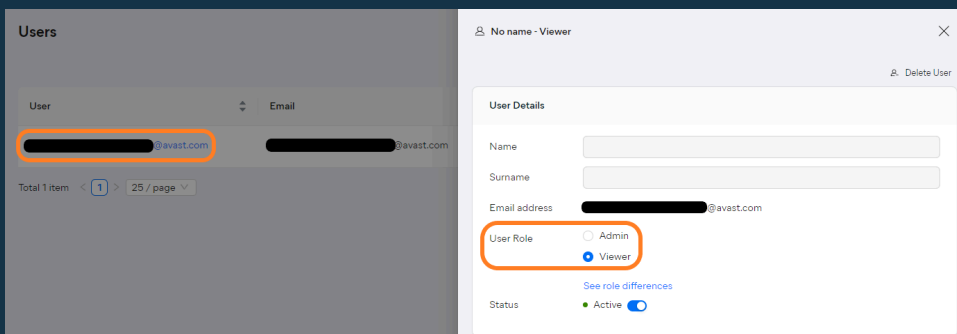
Users

| User | Email |
|---|---|
| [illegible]@avast.com | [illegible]@avast.com |

Total 1 item < 1 > 25 / page

No name - Viewer

Delete User

User Details

Name

Surname

Email address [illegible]@avast.com

User Role
Admin
Viewer

See role differences

Status
Active